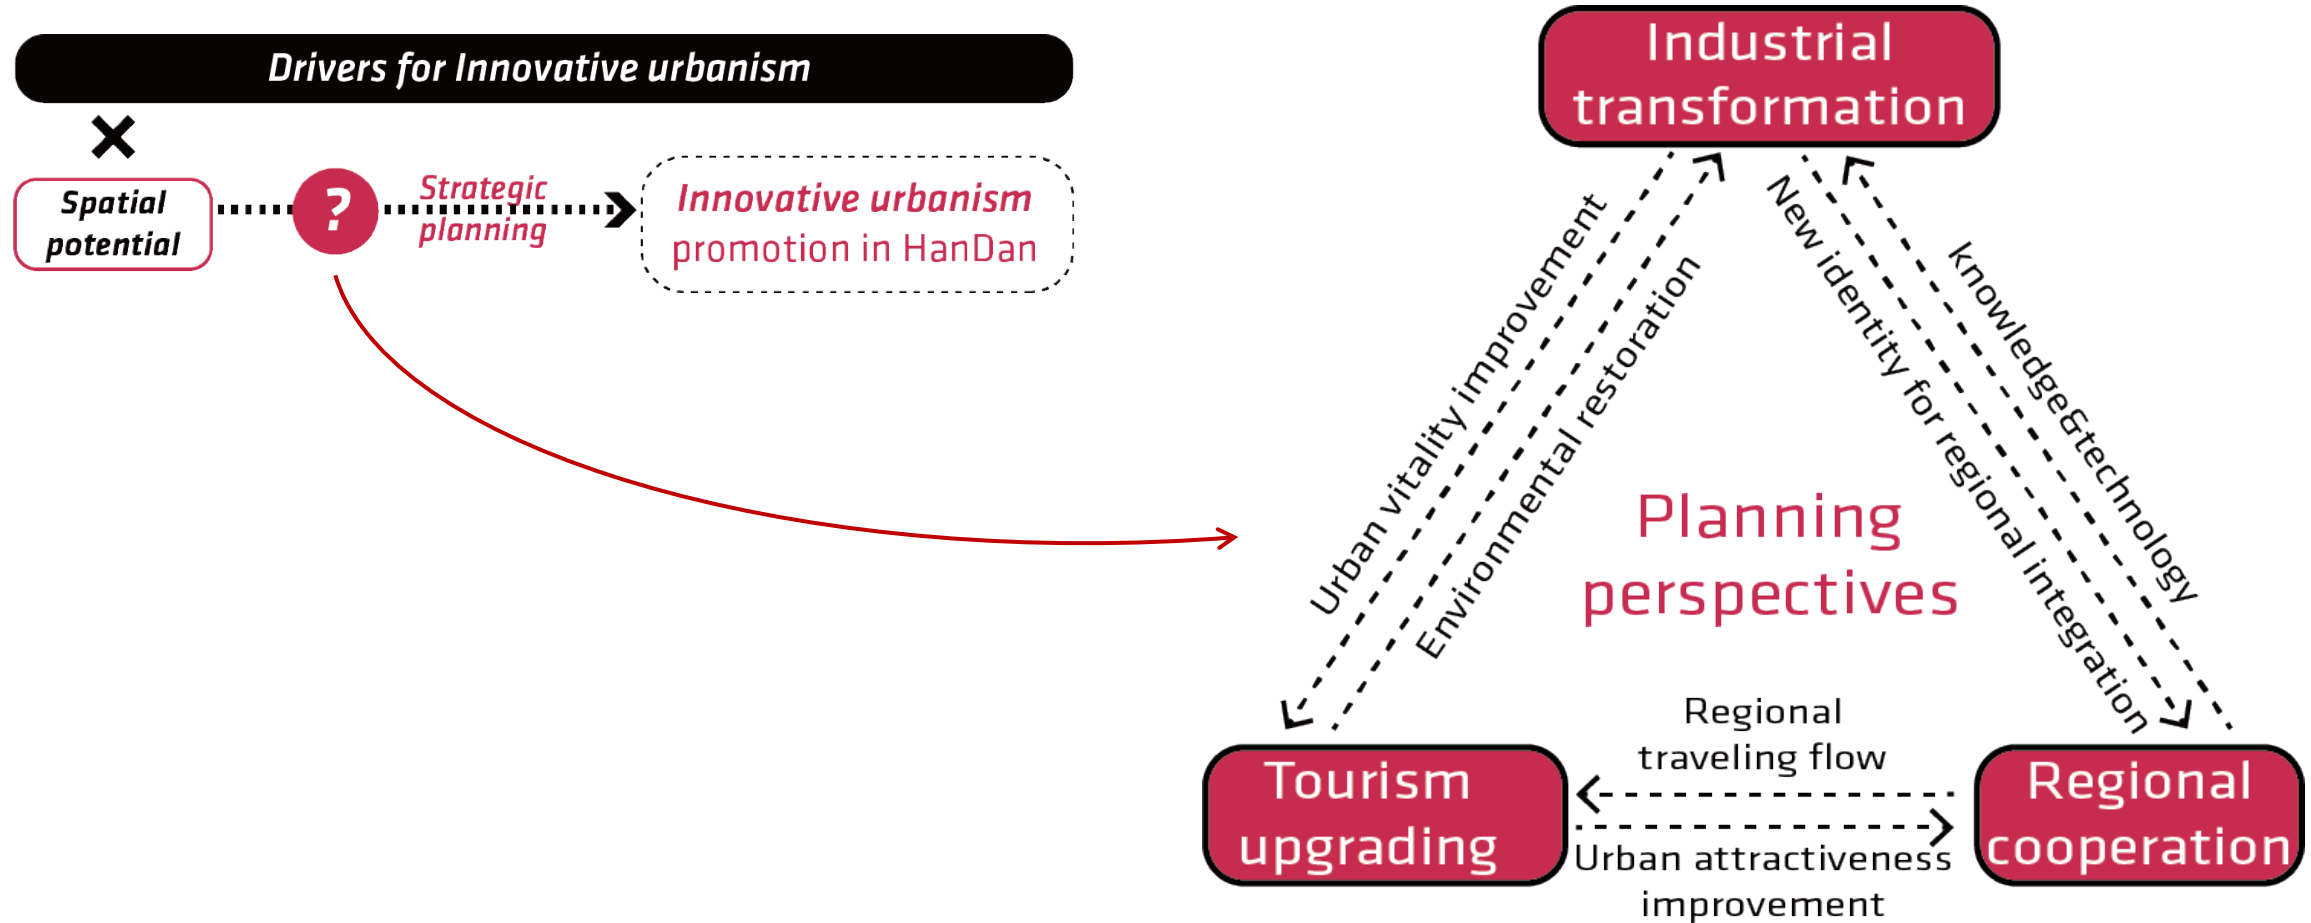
Drivers for Innovative urbanism

×

Spatial potential

?

Strategic planning

Innovative urbanism promotion in HanDan

Industrial transformation

Urban vitality improvement

Environmental restoration

New identity for regional integration

knowledge&technology

Planning perspectives

Regional traveling flow

Tourism upgrading

Regional cooperation

Urban attractiveness improvement